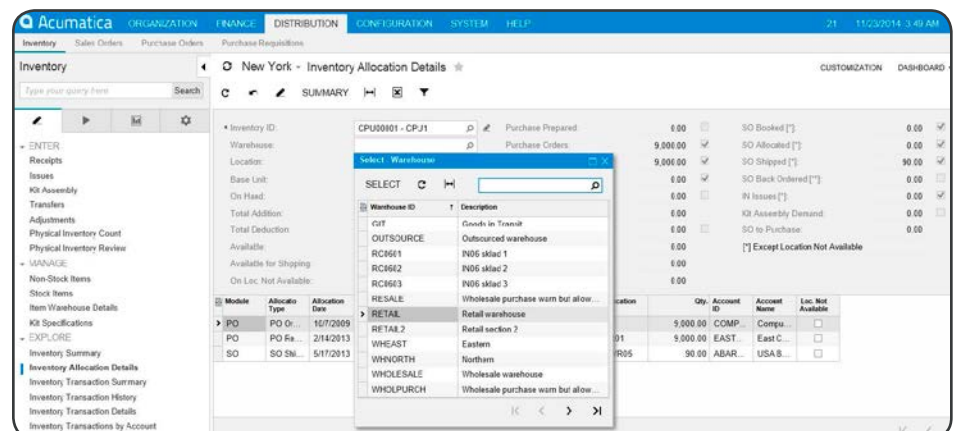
Acumatica ORGANIZATION FINANCE DISTRIBUTION CONFIGURATION SYSTEM HELP 21 11/23/2014 3:49 AM

Inventory Sales Orders Purchase Orders Purchase Requisitions

Inventory

Type your query here Search

ENTER
Receipts
Issues
Kit Assembly
Transfers
Adjustments
Physical Inventory Count
Physical Inventory Review
MANAGE
Non-Stock Items
Stock Items
Item Warehouse Details
Kit Specifications
EXPLORE
Inventory Summary
Inventory Allocation Details
Inventory Transaction Summary
Inventory Transaction History
Inventory Transaction Details
Inventory Transactions by Account

New York - Inventory Allocation Details

CUSTOMIZATION DASHBOARD

SUMMARY

* Inventory ID: CPU00001 - CPJ1
Warehouse:
Location:
Base Unit:
On Hand:
Total Addition:
Total Deduction:
Available:
Available for Shipping:
On Loc. Not Available:

Purchase Prepared: 0.00
Purchase Orders: 9,000.00
9,000.00
0.00
0.00
0.00
0.00
0.00
0.00
0.00

SO Booked [*]: 0.00
SO Allocated [*]: 0.00
SO Shipped [*]: 90.00
SO Back Ordered [**]: 0.00
IN Issues [*]: 0.00
Kit Assembly Demand: 0.00
SO to Purchase: 0.00
[*] Except Location Not Available

Select - Warehouse

SELECT

| Warehouse ID | Description |
|---|---|
| GIT | Goods in Transit |
| OUTSOURCE | Outsourced warehouse |
| RC8601 | IN06 sklad 1 |
| RC8602 | IN06 sklad 2 |
| RC8603 | IN06 sklad 3 |
| RESALE | Wholesale purchase warn but allow... |
| RETAIL | Retail warehouse |
| RETAIL2 | Retail section 2 |
| WHEAST | Eastern |
| WHNORTH | Northern |
| WHOLESALE | Wholesale warehouse |
| WHOLPURCH | Wholesale purchase warn but allow... |

| Module | Allocation Type | Allocation Date | ... | Location | Qty. | Account ID | Account Name | Loc. Not Available |
|---|---|---|---|---|---|---|---|---|
| PO | PO Or... | 10/7/2009 | | | 9,000.00 | COMP... | Compu... | |
| PO | PO Re... | 2/14/2013 | | 01 | 9,000.00 | EAST... | East C... | |
| SO | SO Shi... | 5/17/2013 | | R05 | 90.00 | ABAR... | USA B... | |